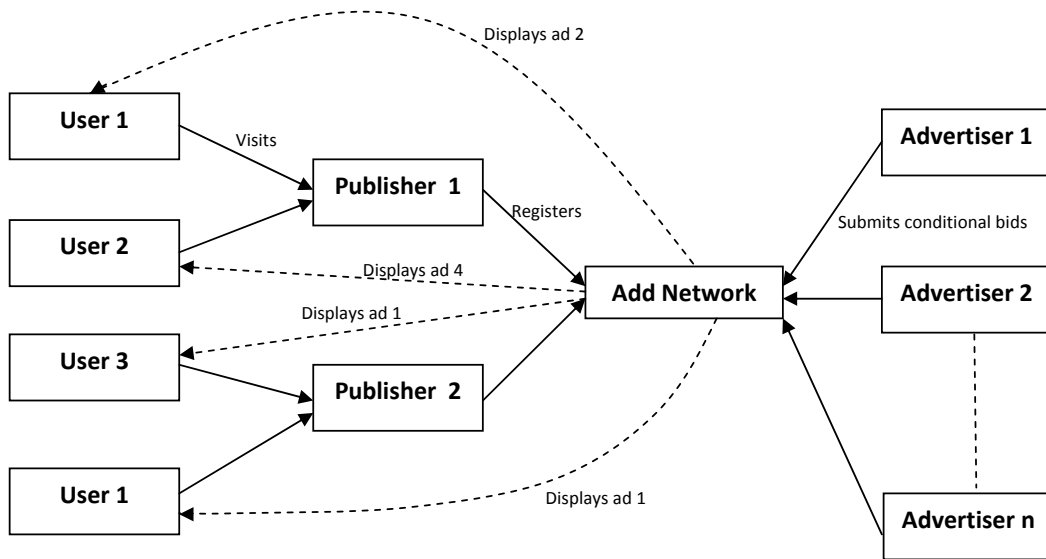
Displays ad 2

User 1

Visits

Publisher 1

Registers

User 2

Displays ad 4

Displays ad 1

Add Network

User 3

Publisher 2

User 1

Displays ad 1

Advertiser 1

Submits conditional bids

Advertiser 2

Advertiser n